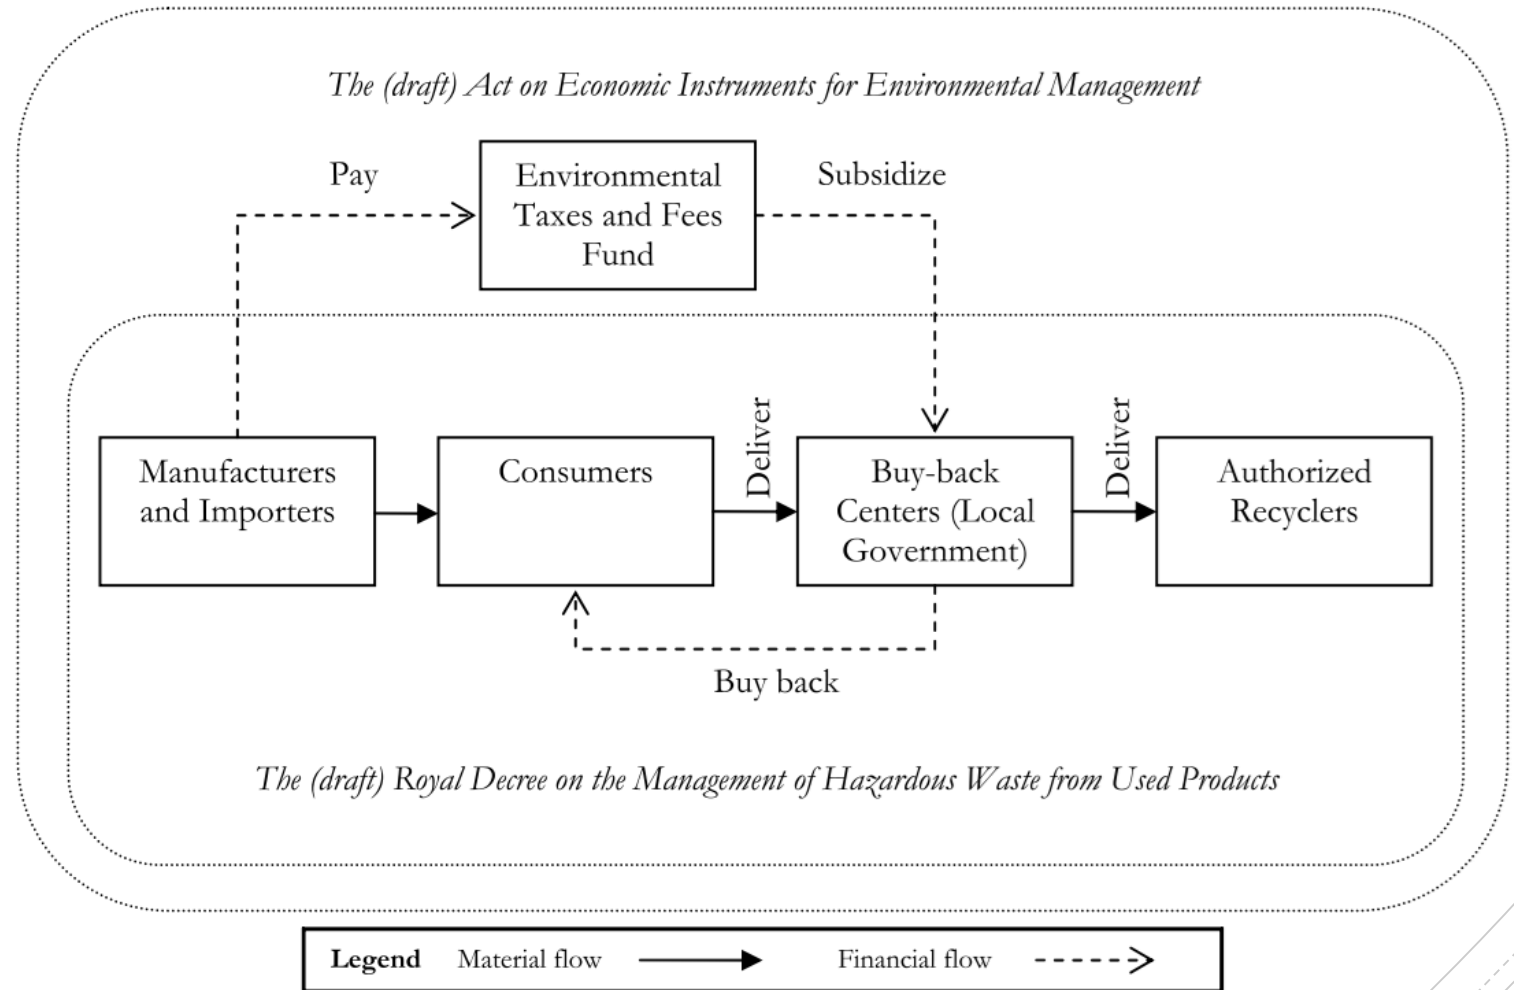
The (draft) Act on Economic Instruments for Environmental Management

Pay

Environmental Taxes and Fees Fund

Subsidize

Manufacturers and Importers

Consumers

Deliver

Buy-back Centers (Local Government)

Deliver

Authorized Recyclers

Buy back

The (draft) Royal Decree on the Management of Hazardous Waste from Used Products

Legend Material flow Financial flow